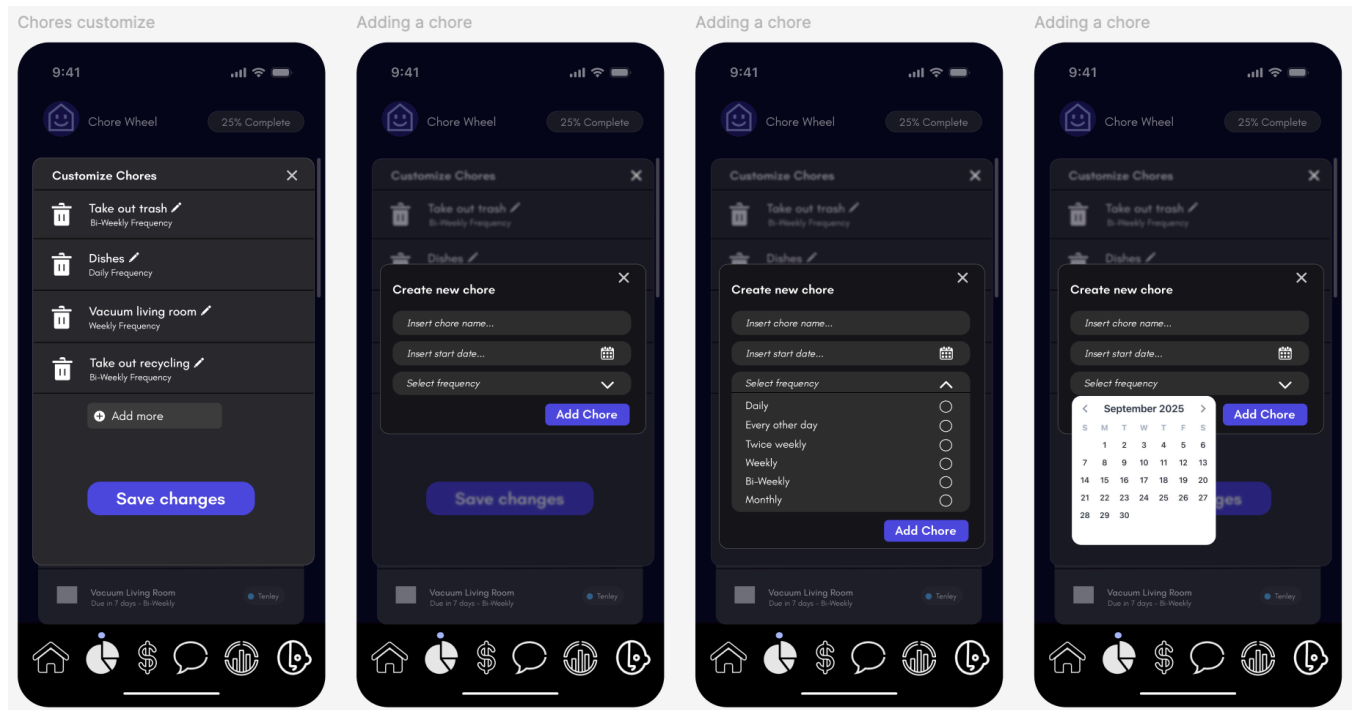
Chores customize

9:41

Chore Wheel

25% Complete

Customize Chores

Take out trash
Bi-Weekly Frequency

Dishes
Daily Frequency

Vacuum living room
Weekly Frequency

Take out recycling
Bi-Weekly Frequency

Add more

Save changes

Vacuum Living Room
Due in 7 days - Bi-Weekly

Tenley

Adding a chore

9:41

Chore Wheel

25% Complete

Customize Chores

Take out trash
Bi-Weekly Frequency

Dishes

Create new chore

Insert chore name...

Insert start date...

Select frequency

Add Chore

Save changes

Vacuum Living Room
Due in 7 days - Bi-Weekly

Tenley

Adding a chore

9:41

Chore Wheel

25% Complete

Customize Chores

Take out trash
Bi-Weekly Frequency

Dishes

Create new chore

Insert chore name...

Insert start date...

Select frequency

Daily
Every other day
Twice weekly
Weekly
Bi-Weekly
Monthly

Add Chore

Vacuum Living Room
Due in 7 days - Bi-Weekly

Tenley

Adding a chore

9:41

Chore Wheel

25% Complete

Customize Chores

Take out trash
Bi-Weekly Frequency

Dishes

Create new chore

Insert chore name...

Insert start date...

Select frequency

Add Chore

September 2025

| S | M | T | W | T | F | S |
|---|---|---|---|---|---|---|
| | 1 | 2 | 3 | 4 | 5 | 6 |
| 7 | 8 | 9 | 10 | 11 | 12 | 13 |
| 14 | 15 | 16 | 17 | 18 | 19 | 20 |
| 21 | 22 | 23 | 24 | 25 | 26 | 27 |
| 28 | 29 | 30 | | | | |

Vacuum Living Room
Due in 7 days - Bi-Weekly

Tenley